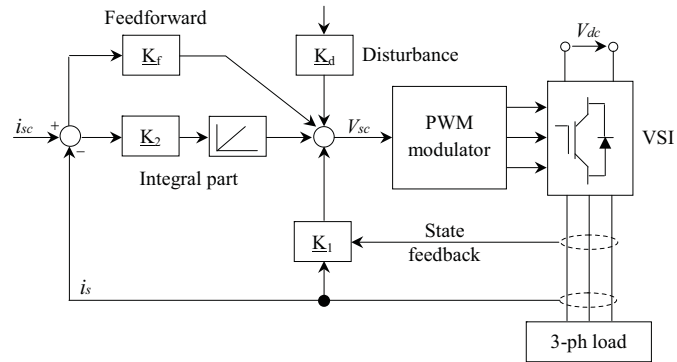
Feedforward

$\underline{K}_f$

$\underline{K}_d$

Disturbance

$V_{dc}$

$i_{sc}$

+

−

$\underline{K}_2$

$V_{sc}$

PWM modulator

VSI

Integral part

$\underline{K}_1$

State feedback

$i_s$

3-ph load